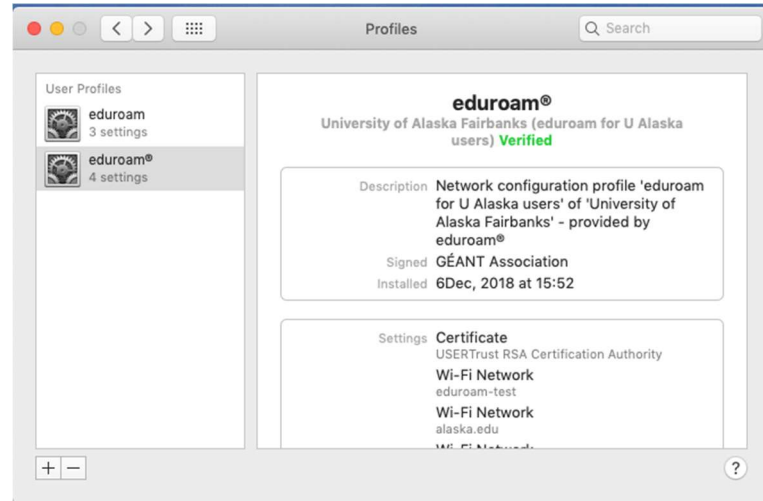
Profiles

Search

User Profiles

eduroam
3 settings

eduroam®
4 settings

eduroam®
University of Alaska Fairbanks (eduroam for U Alaska users) Verified

Description Network configuration profile 'eduroam for U Alaska users' of 'University of Alaska Fairbanks' - provided by eduroam®
Signed GÉANT Association
Installed 6Dec, 2018 at 15:52

Settings Certificate
USERTrust RSA Certification Authority
Wi-Fi Network
eduroam-test
Wi-Fi Network
alaska.edu
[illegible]

+ −

?